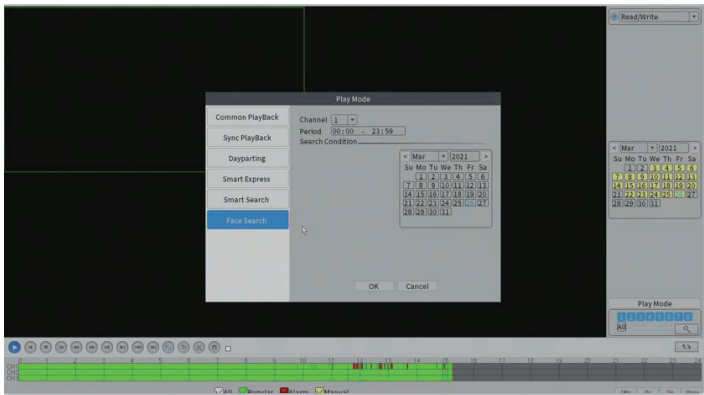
Play Mode

Common PlayBack
Sync PlayBack
Dayparting
Smart Express
Smart Search
Face Search

Channel 1
Period 00:00 - 23:59
Search Condition

Mar 2021
Su Mo Tu We Th Fr Sa
1 2 3 4 5 6
7 8 9 10 11 12 13
14 15 16 17 18 19 20
21 22 23 24 25 26 27
28 29 30 31

OK Cancel

Read/Write

Mar 2021
Su Mo Tu We Th Fr Sa
1 2 3 4 5 6
7 8 9 10 11 12 13
14 15 16 17 18 19 20
21 22 23 24 25 26 27
28 29 30 31

Play Mode
All

0 1 2 3 4 5 6 7 8 9 10 11 12 13 14 15 16 17 18 19 20 21 22 23 24
CH1
CH2

All Regular Alarm Manual